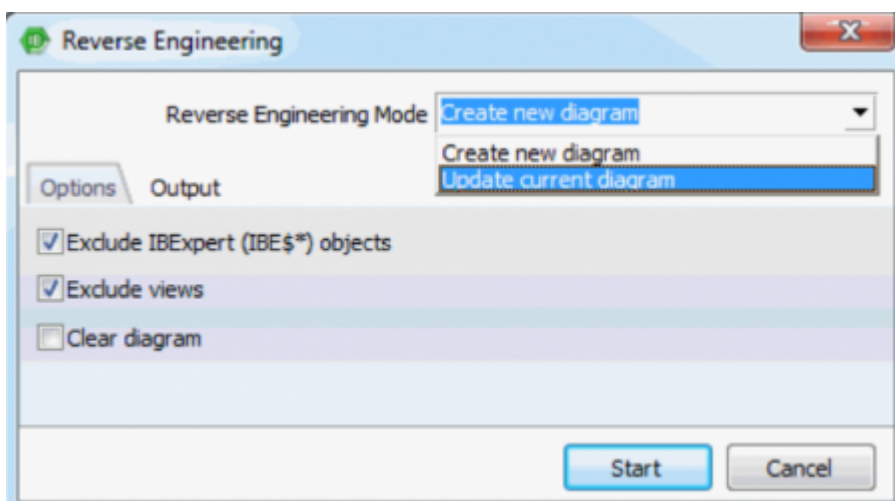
Reverse Engineering

Reverse Engineering Mode Create new diagram

Create new diagram
Update current diagram

Options Output

Exclude IBExpert (IBE$*) objects

Exclude views

Clear diagram

Start Cancel